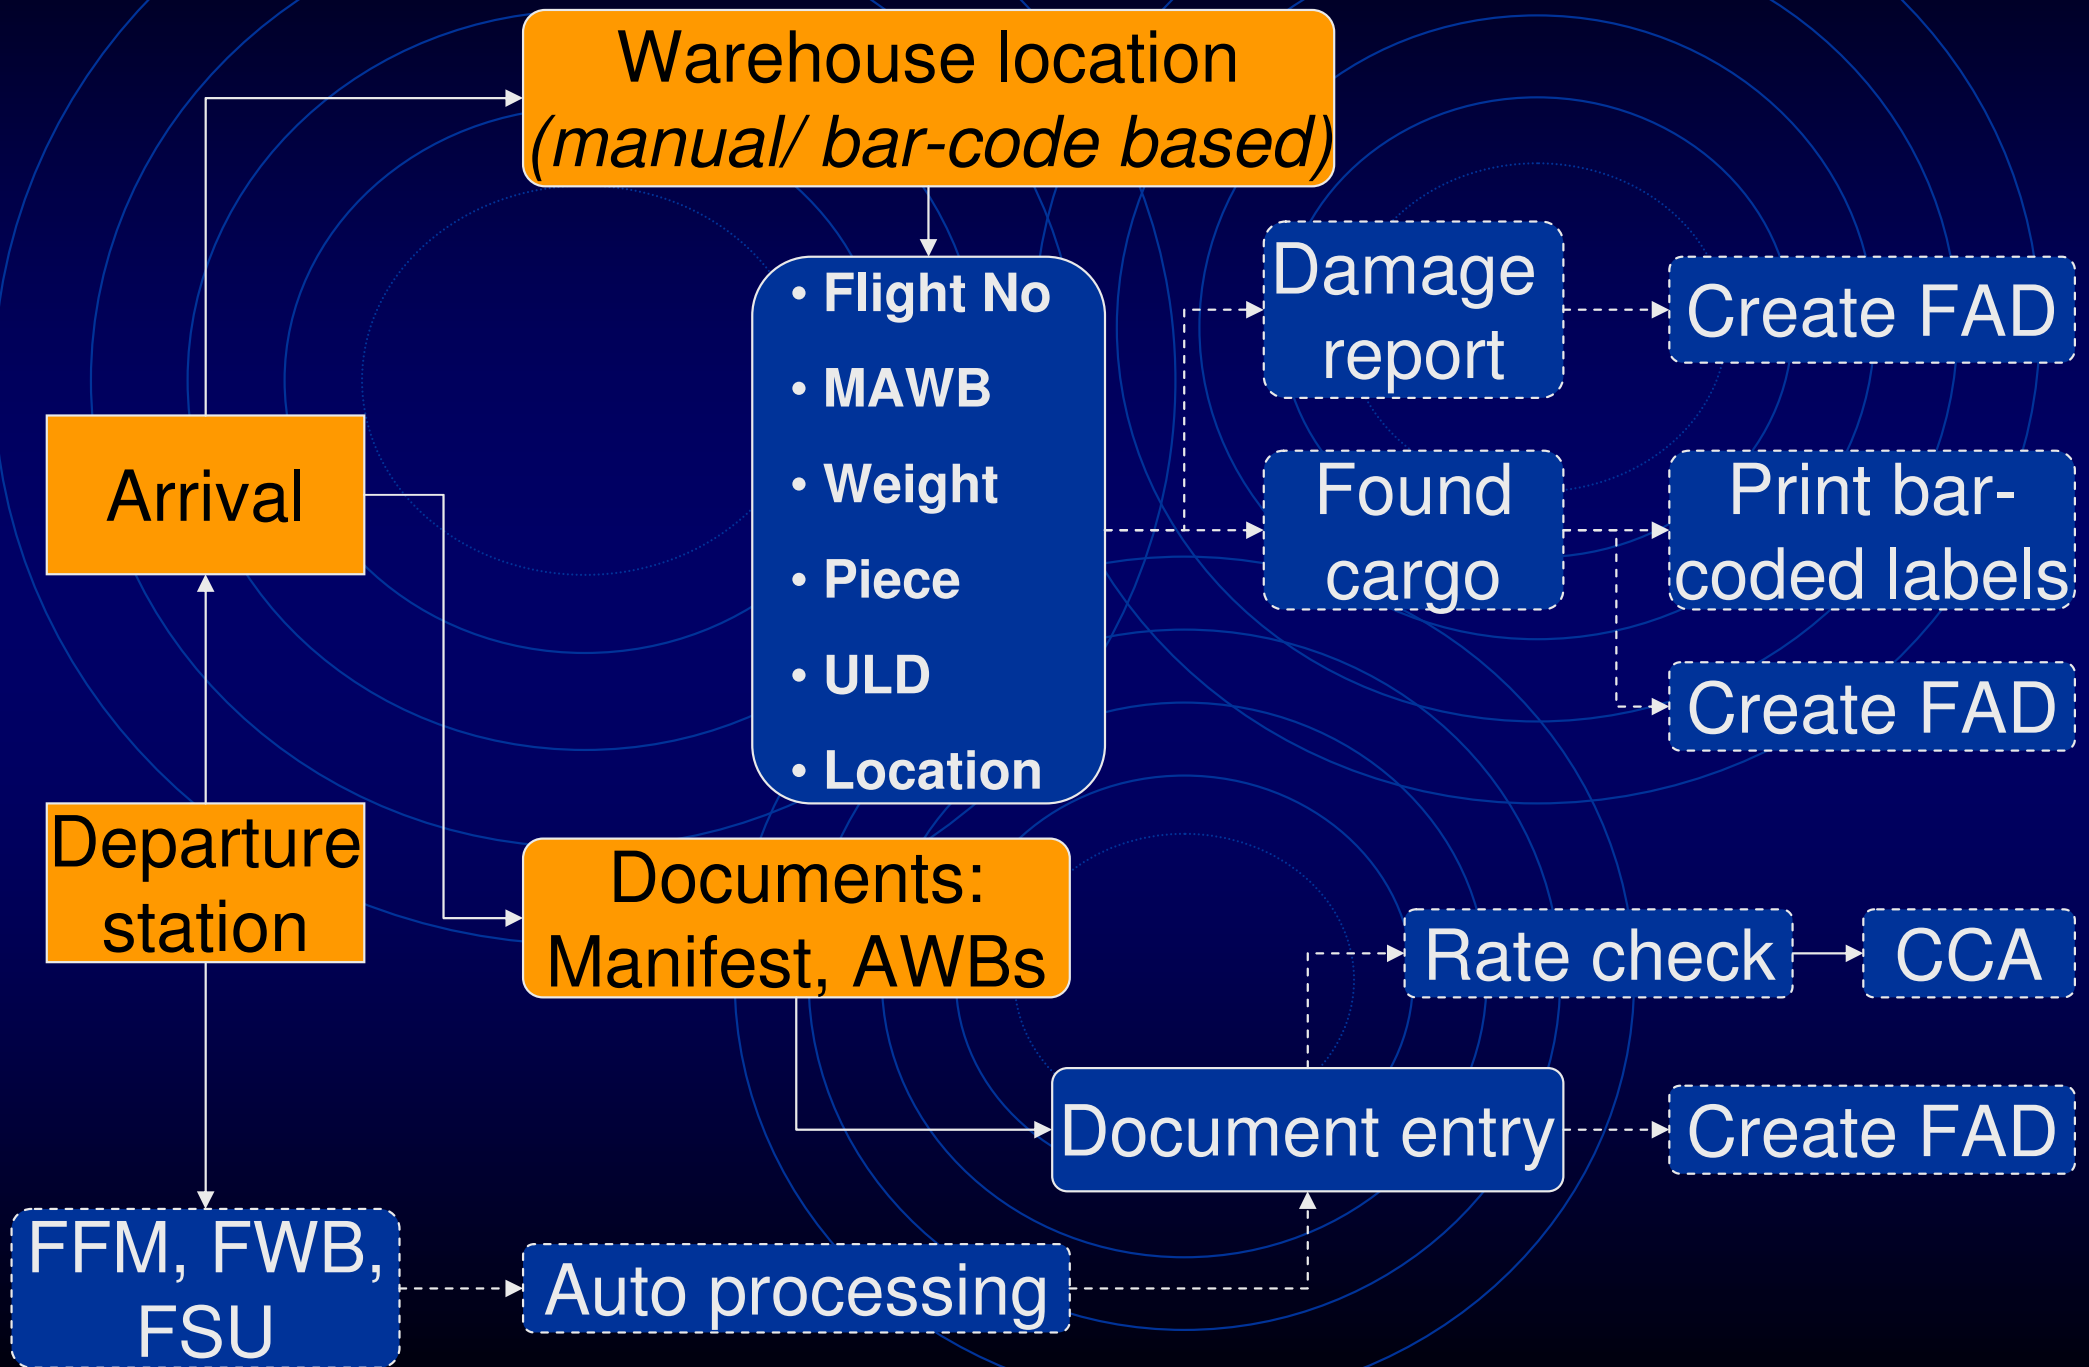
Warehouse location
(manual/ bar-code based)

Arrival

• Flight No
• MAWB
• Weight
• Piece
• ULD
• Location

Damage report

Create FAD

Found cargo

Print bar-coded labels

Create FAD

Departure station

Documents: Manifest, AWBs

Rate check

CCA

Document entry

Create FAD

FFM, FWB, FSU

Auto processing